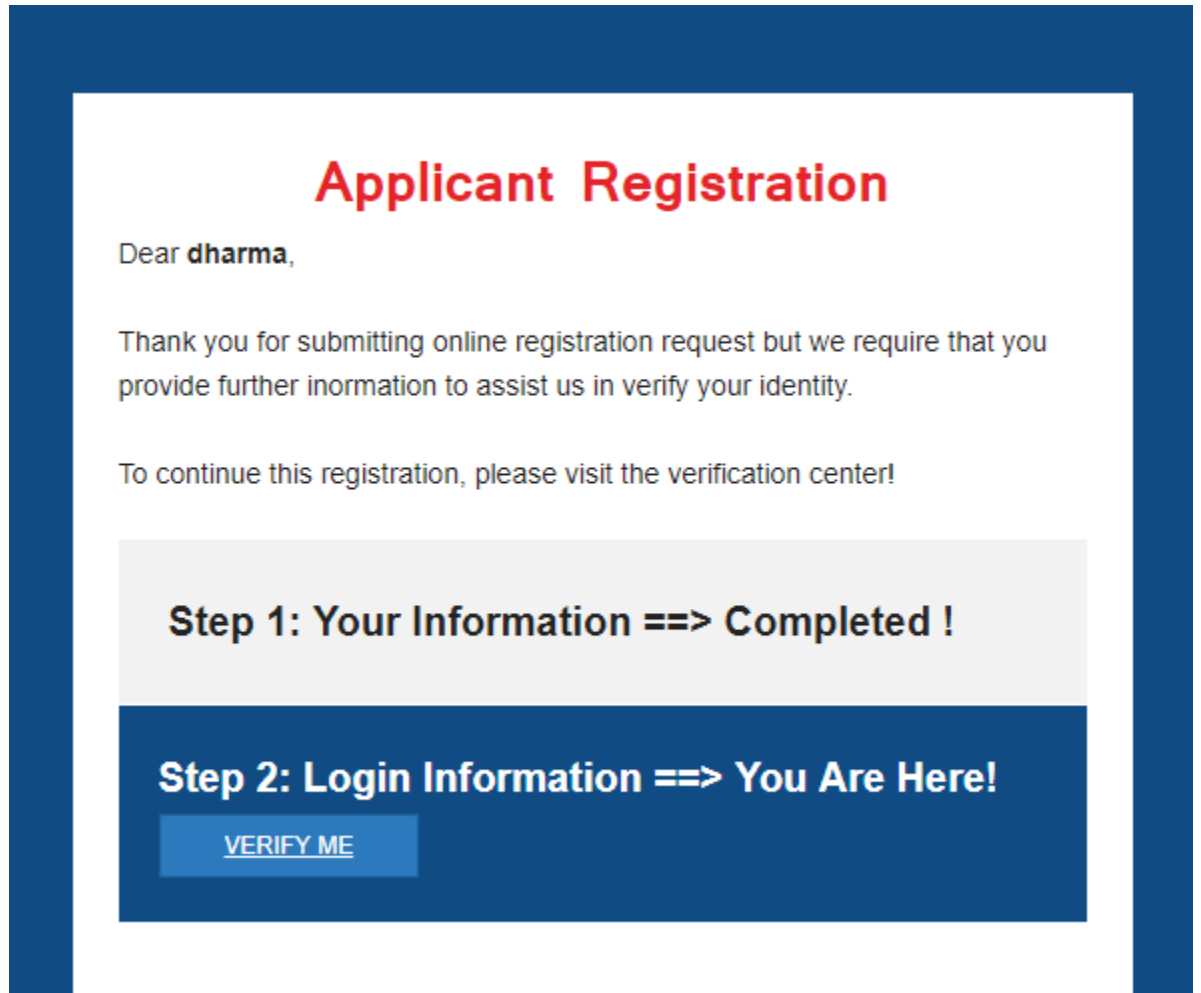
Applicant Registration

Dear **dharma**,

Thank you for submitting online registration request but we require that you provide further inormation to assist us in verify your identity.

To continue this registration, please visit the verification center!

Step 1: Your Information ==> Completed !

Step 2: Login Information ==> You Are Here!

VERIFY ME